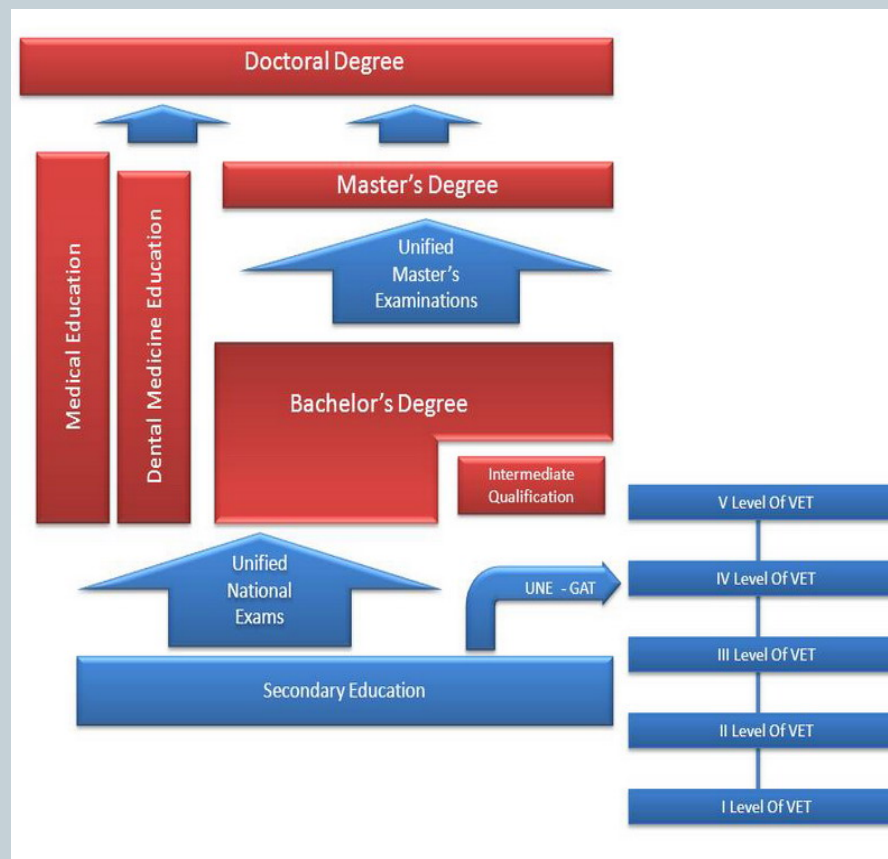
Doctoral Degree

Medical Education

Dental Medicine Education

Master's Degree

Unified Master's Examinations

Bachelor's Degree

Intermediate Qualification

Unified National Exams

UNE - GAT

Secondary Education

V Level Of VET

IV Level Of VET

III Level Of VET

II Level Of VET

I Level Of VET